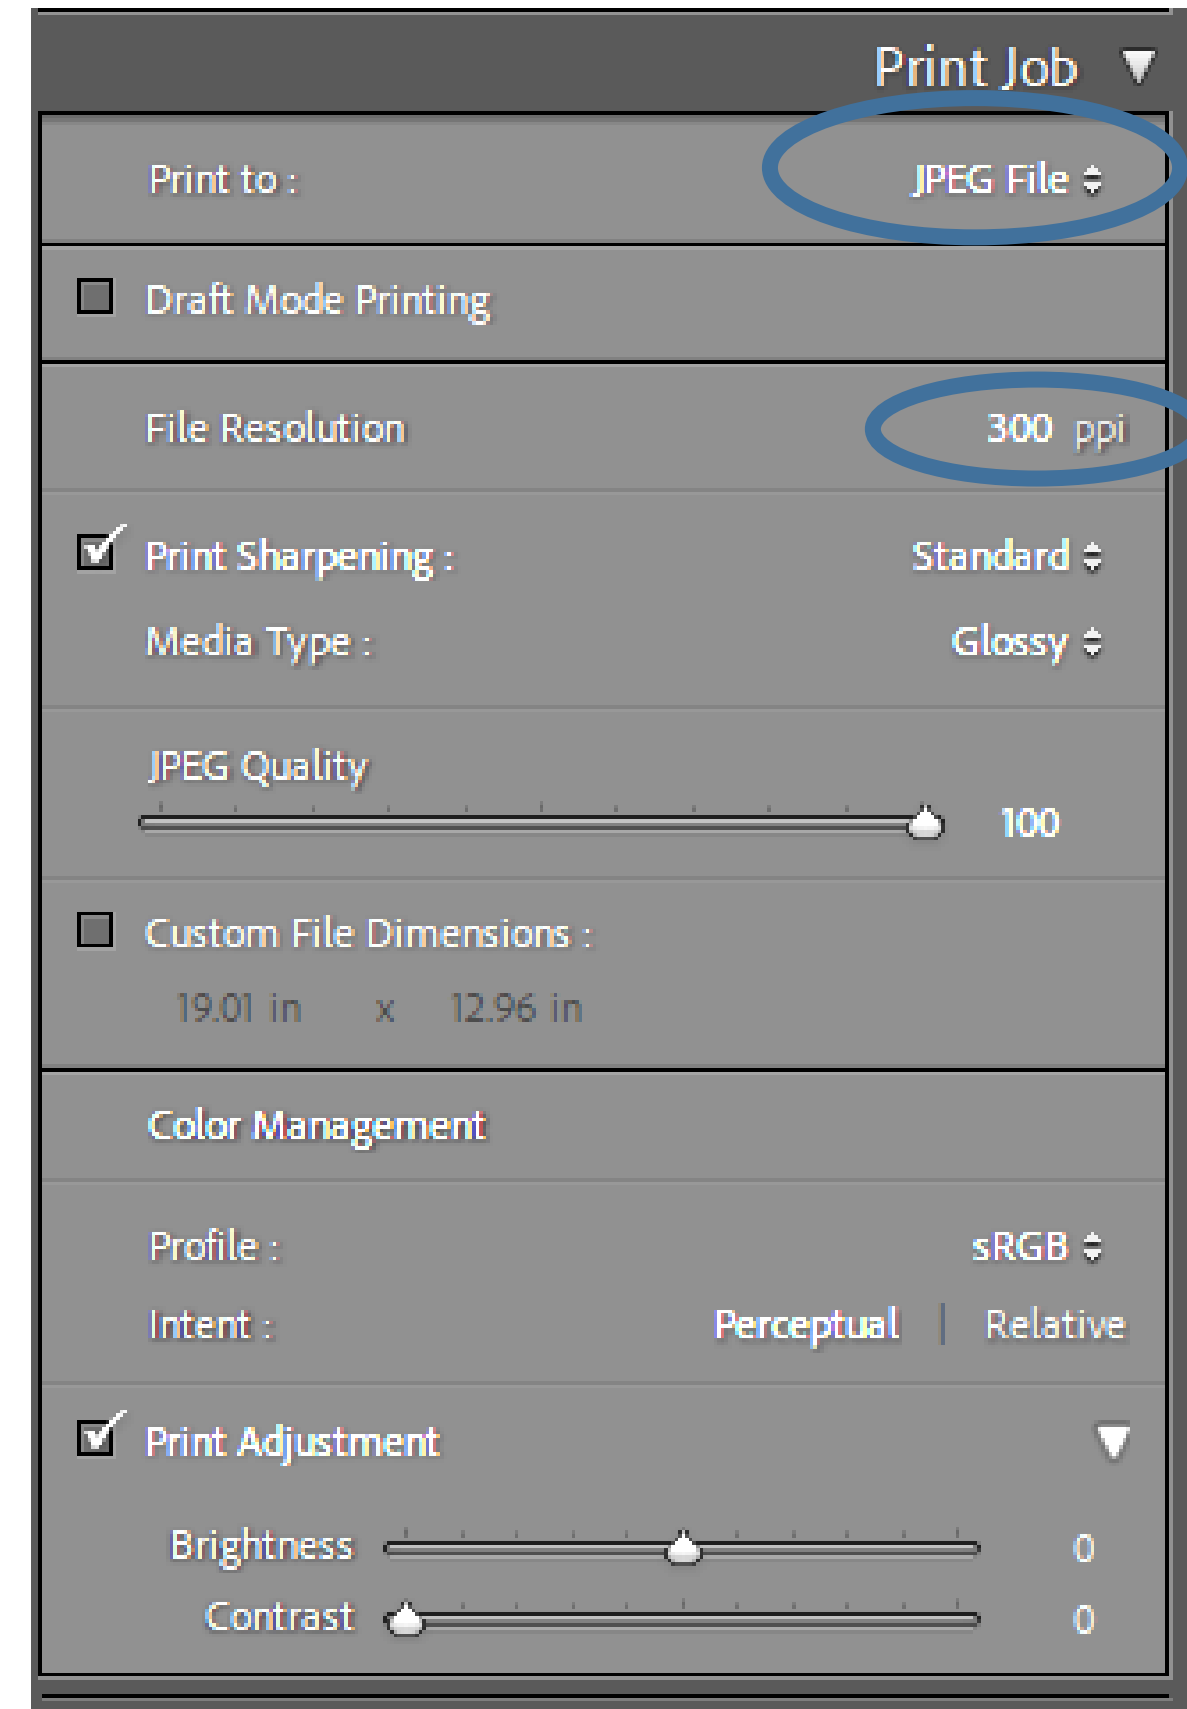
Print Job

Print to : JPEG File

Draft Mode Printing

File Resolution 300 ppi

Print Sharpening : Standard

Media Type : Glossy

JPEG Quality 100

Custom File Dimensions :

19.01 in x 12.96 in

Color Management

Profile : sRGB

Intent : Perceptual | Relative

Print Adjustment

Brightness 0

Contrast 0